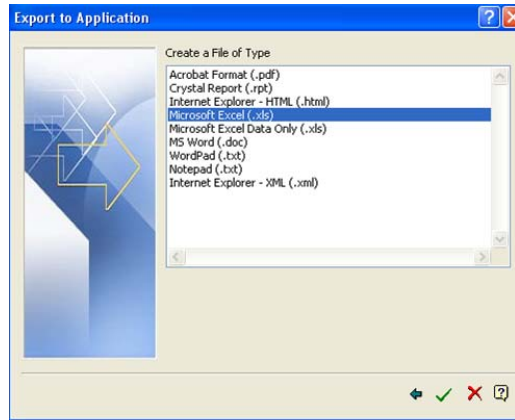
Export to Application

Create a File of Type

Acrobat Format (.pdf)
Crystal Report (.rpt)
Internet Explorer - HTML (.html)
Microsoft Excel (.xls)
Microsoft Excel Data Only (.xls)
MS Word (.doc)
WordPad (.txt)
Notepad (.txt)
Internet Explorer - XML (.xml)